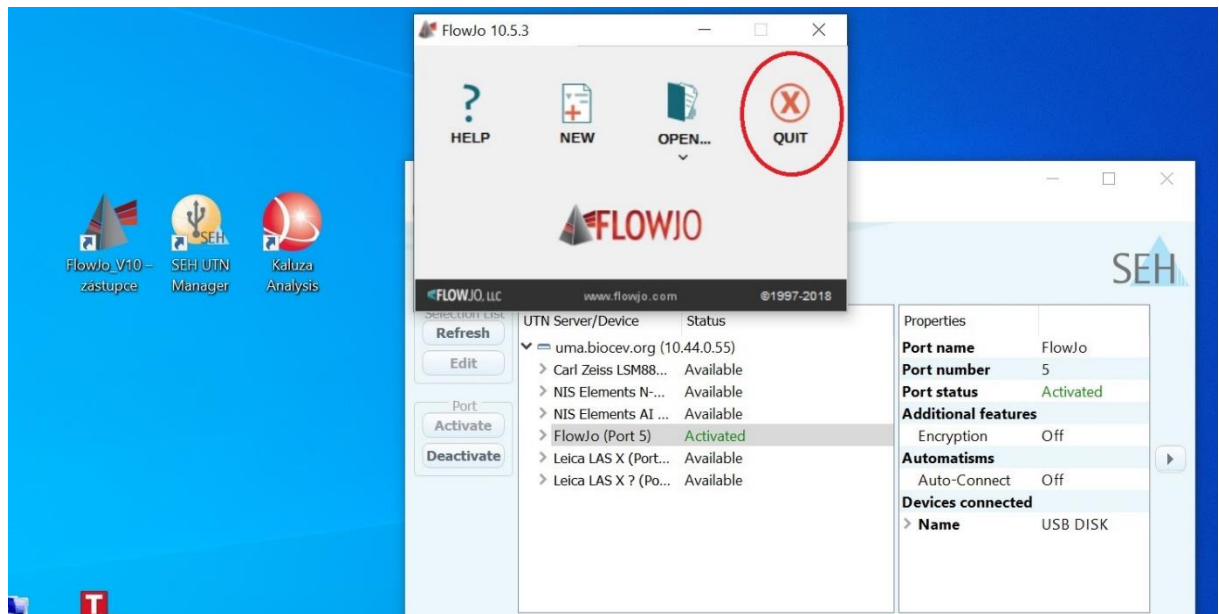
FlowJo 10.5.3

HELP

NEW

OPEN...

QUIT

FLOWJO

FLOWJO, LLC

www.flowjo.com

©1997-2018

FlowJo_V10 – zástupce

SEH UTN Manager

Kaluza Analysis

SEH

Selection List

Refresh

Edit

Port

Activate

Deactivate

| UTN Server/Device | Status |
|---|---|
| uma.biocev.org (10.44.0.55) | |
| Carl Zeiss LSM88... | Available |
| NIS Elements N-... | Available |
| NIS Elements AI ... | Available |
| FlowJo (Port 5) | Activated |
| Leica LAS X (Port... | Available |
| Leica LAS X ? (Po... | Available |

| Properties | |
|---|---|
| Port name | FlowJo |
| Port number | 5 |
| Port status | Activated |
| Additional features | |
| Encryption | Off |
| Automatisms | |
| Auto-Connect | Off |
| Devices connected | |
| Name | USB DISK |